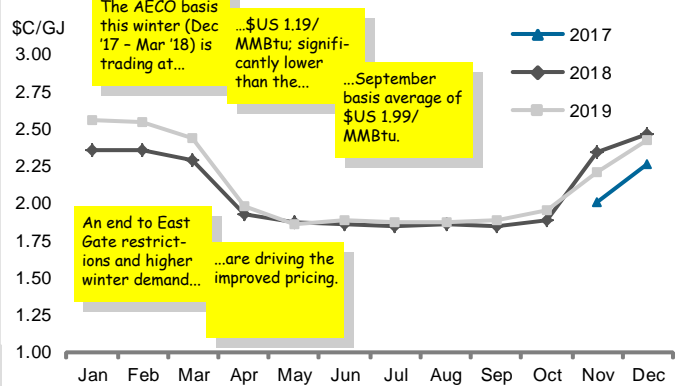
$C/GJ

The AECO basis this winter (Dec '17 – Mar '18) is trading at...

...$US 1.19/ MMBtu; significantly lower than the...

...September basis average of $US 1.99/ MMBtu.

2017
2018
2019

3.00
2.75
2.50
2.25
2.00
1.75
1.50
1.25
1.00

An end to East Gate restrictions and higher winter demand...

...are driving the improved pricing.

Jan Feb Mar Apr May Jun Jul Aug Sep Oct Nov Dec